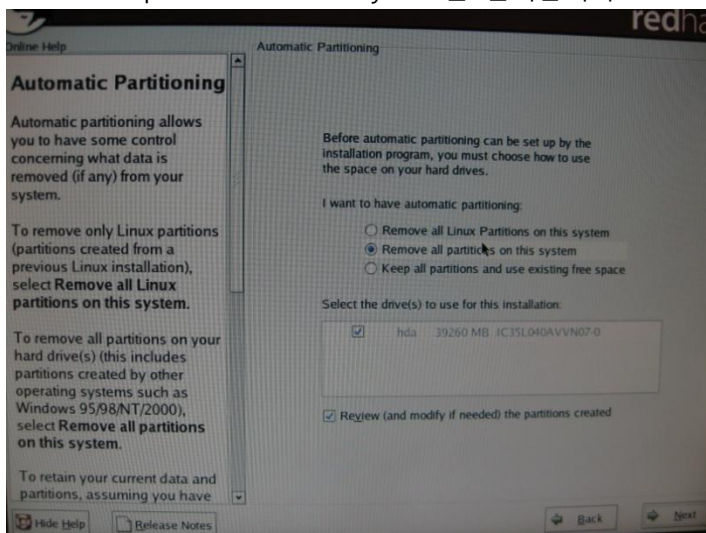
redha

Online Help

Automatic Partitioning

Automatic partitioning allows you to have some control concerning what data is removed (if any) from your system.

To remove only Linux partitions (partitions created from a previous Linux installation), select **Remove all Linux partitions on this system.**

To remove all partitions on your hard drive(s) (this includes partitions created by other operating systems such as Windows 95/98/NT/2000), select **Remove all partitions on this system.**

To retain your current data and partitions, assuming you have

Automatic Partitioning

Before automatic partitioning can be set up by the installation program, you must choose how to use the space on your hard drives.

I want to have automatic partitioning:

Remove all Linux Partitions on this system

Remove all partitions on this system

Keep all partitions and use existing free space

Select the drive(s) to use for this installation:

hda 39260 MB IC35L040AVVN07-0

Review (and modify if needed) the partitions created

Hide Help

Release Notes

Back

Next